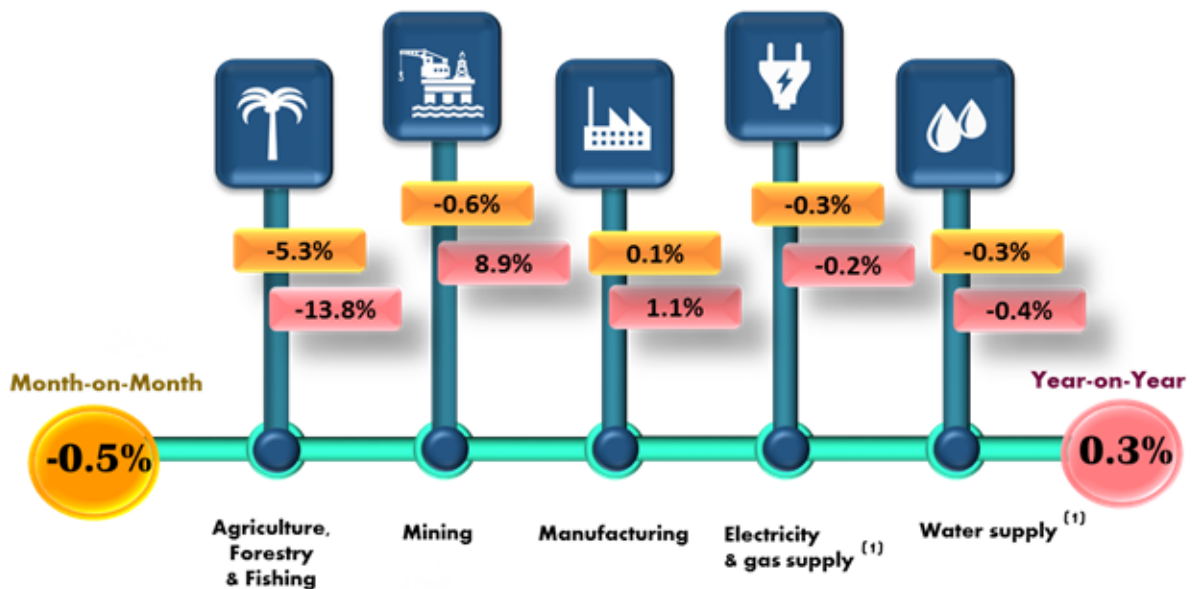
-5.3%
-13.8%

-0.6%
8.9%

0.1%
1.1%

-0.3%
-0.2%

-0.3%
-0.4%

Month-on-Month
-0.5%

Year-on-Year
0.3%

Agriculture, Forestry & Fishing

Mining

Manufacturing

Electricity & gas supply $^{(1)}$

Water supply $^{(1)}$